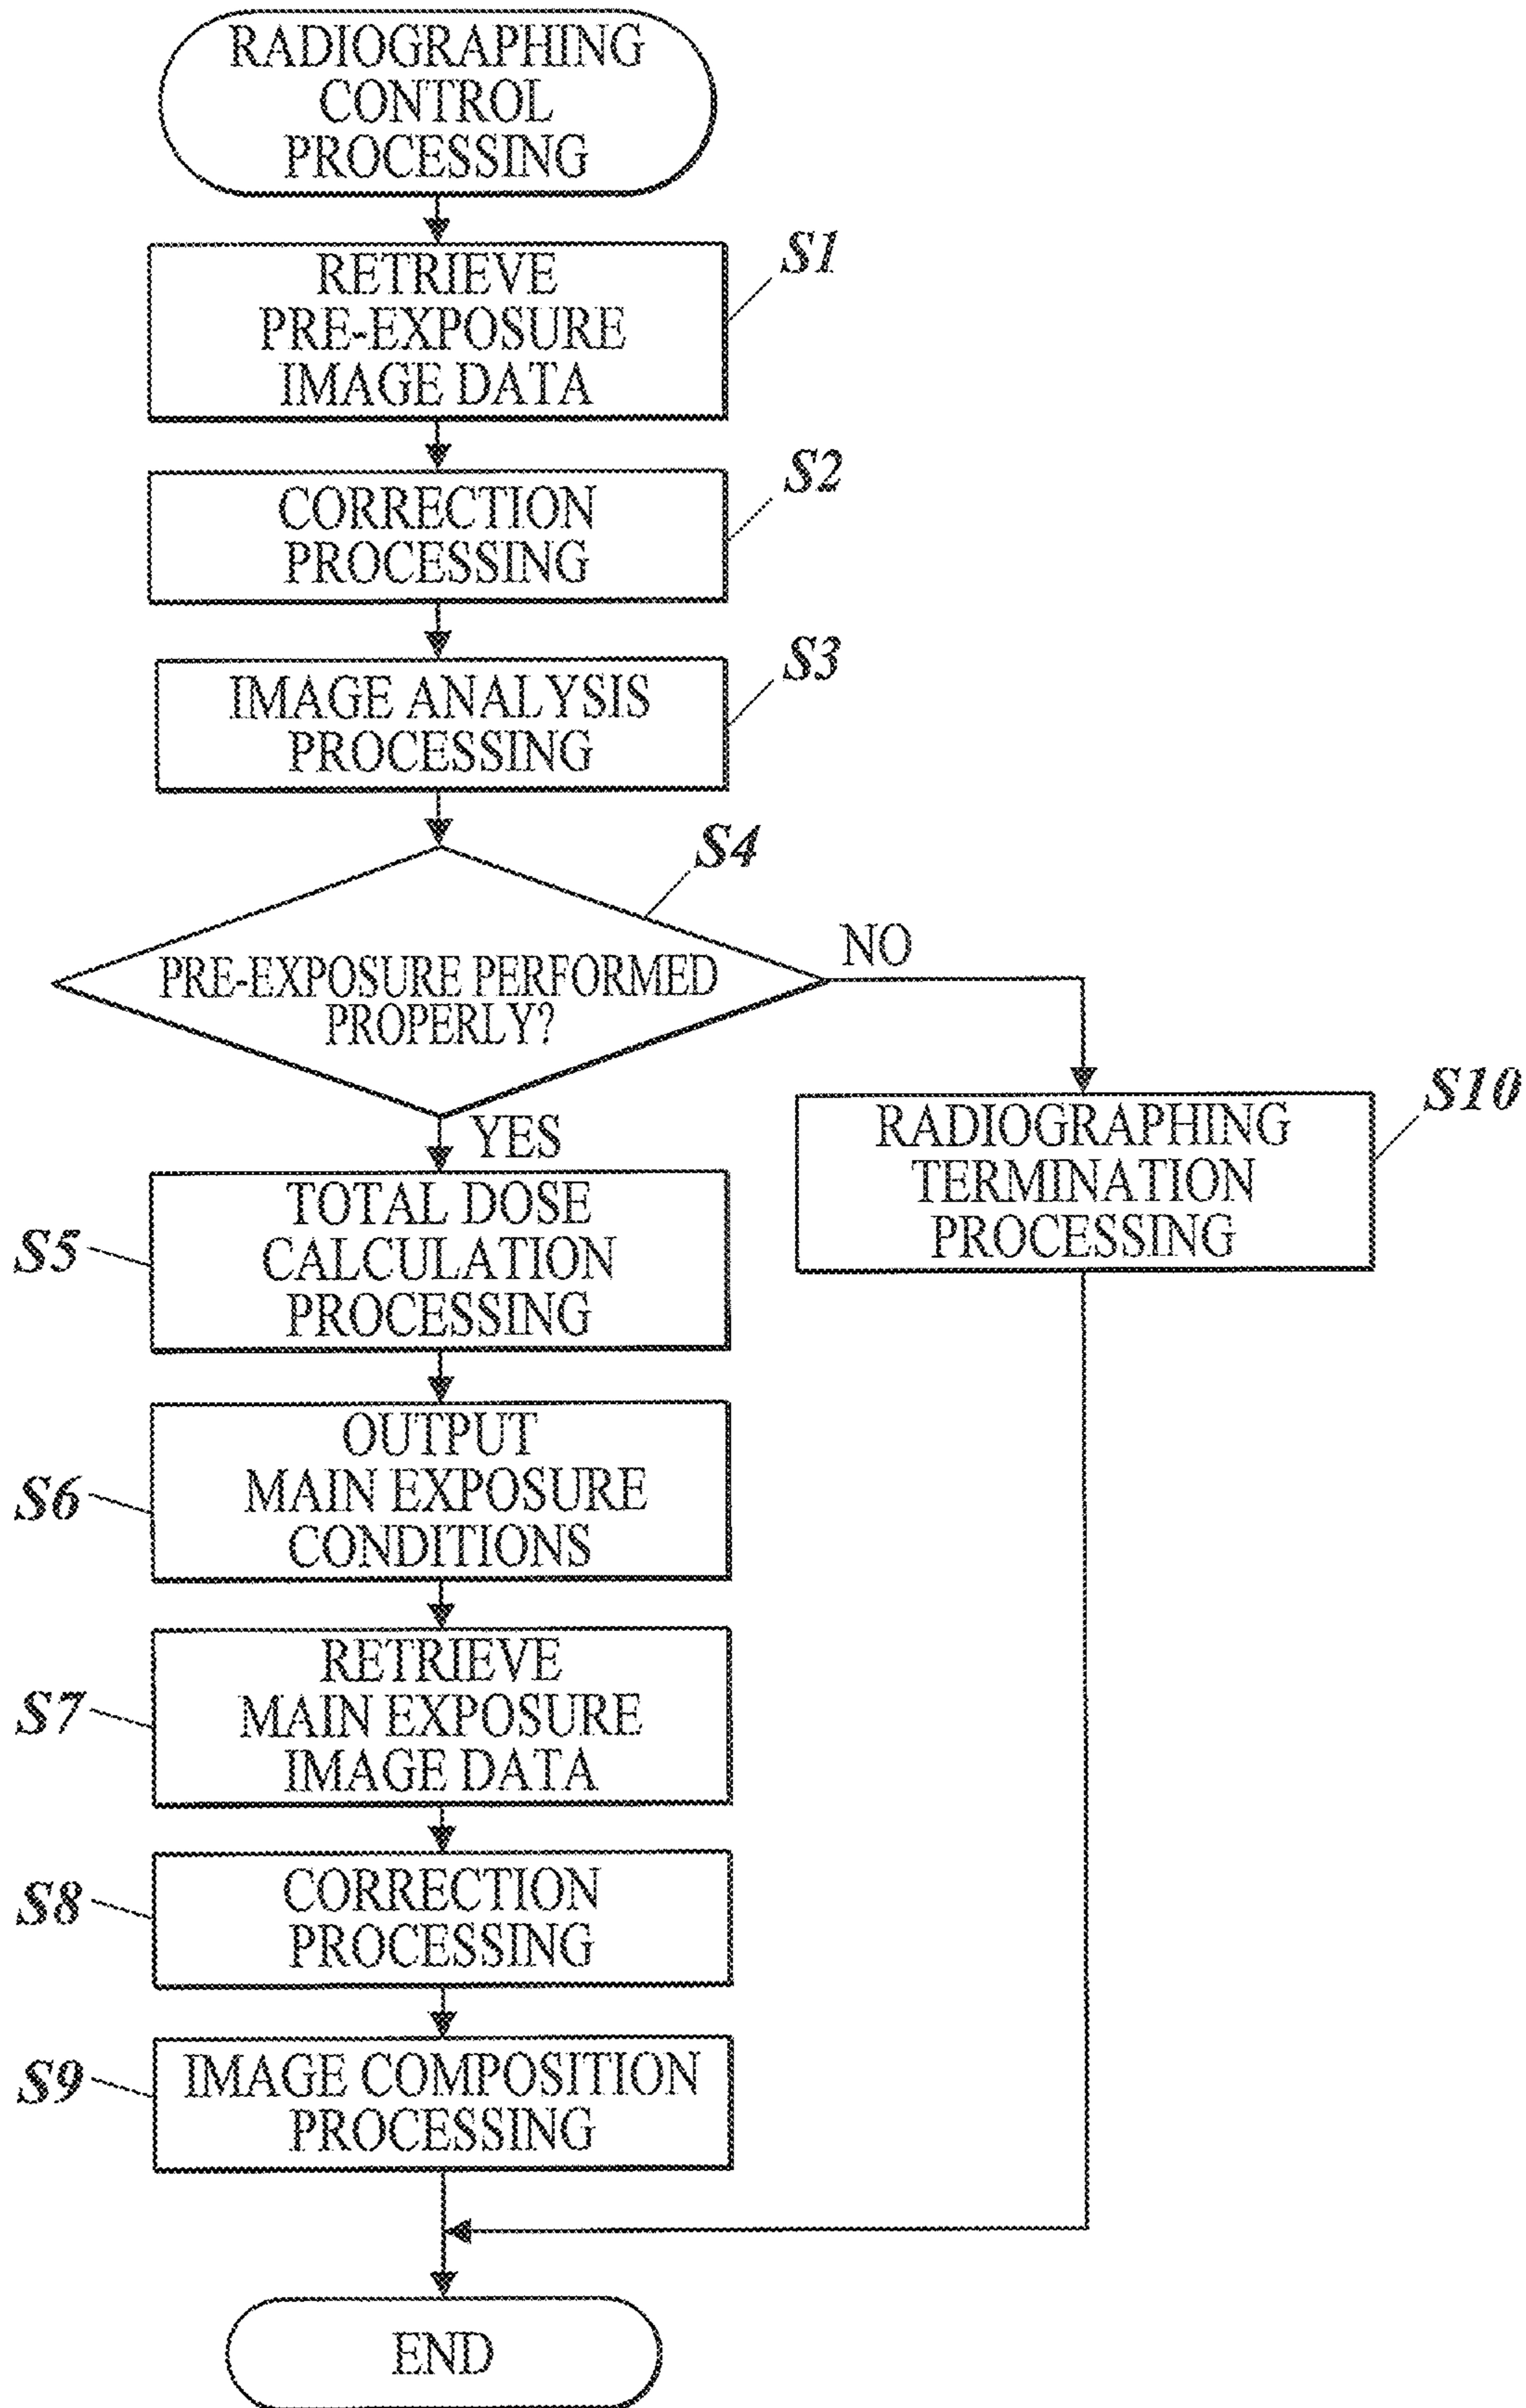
RADIOGRAPHING CONTROL PROCESSING

S1
RETRIEVE PRE-EXPOSURE IMAGE DATA

S2
CORRECTION PROCESSING

S3
IMAGE ANALYSIS PROCESSING

S4
PRE-EXPOSURE PERFORMED PROPERLY?

NO

YES

S10
RADIOGRAPHING TERMINATION PROCESSING

S5
TOTAL DOSE CALCULATION PROCESSING

S6
OUTPUT MAIN EXPOSURE CONDITIONS

S7
RETRIEVE MAIN EXPOSURE IMAGE DATA

S8
CORRECTION PROCESSING

S9
IMAGE COMPOSITION PROCESSING

END